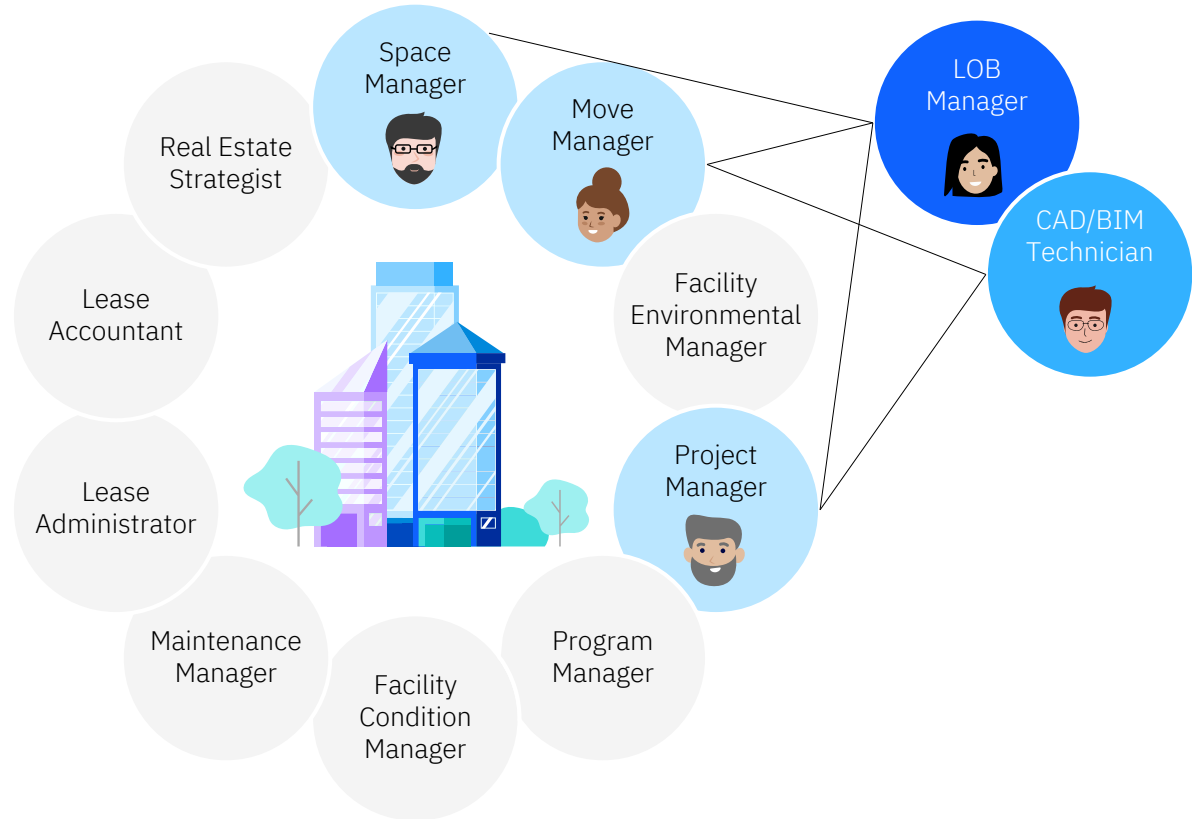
Space Manager

Move Manager

LOB Manager

CAD/BIM Technician

Real Estate Strategist

Lease Accountant

Facility Environmental Manager

Lease Administrator

Project Manager

Maintenance Manager

Program Manager

Facility Condition Manager